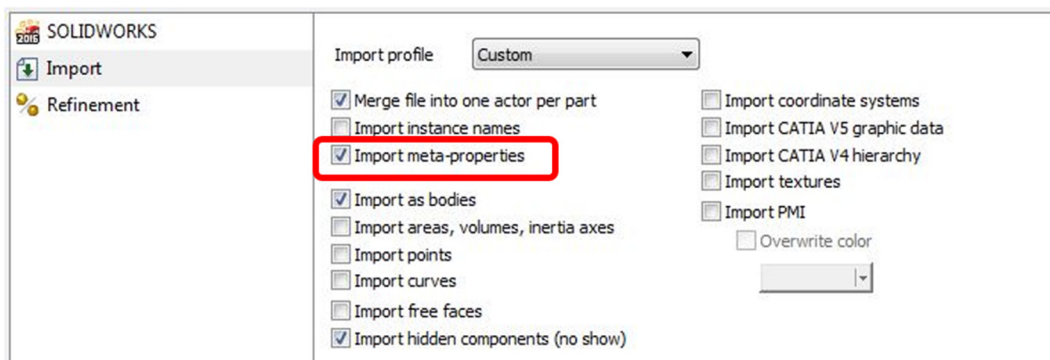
2016 SOLIDWORKS
Import
Refinement

Import profile Custom

Merge file into one actor per part
Import instance names
Import meta-properties
Import as bodies
Import areas, volumes, inertia axes
Import points
Import curves
Import free faces
Import hidden components (no show)

Import coordinate systems
Import CATIA V5 graphic data
Import CATIA V4 hierarchy
Import textures
Import PMI
Overwrite color